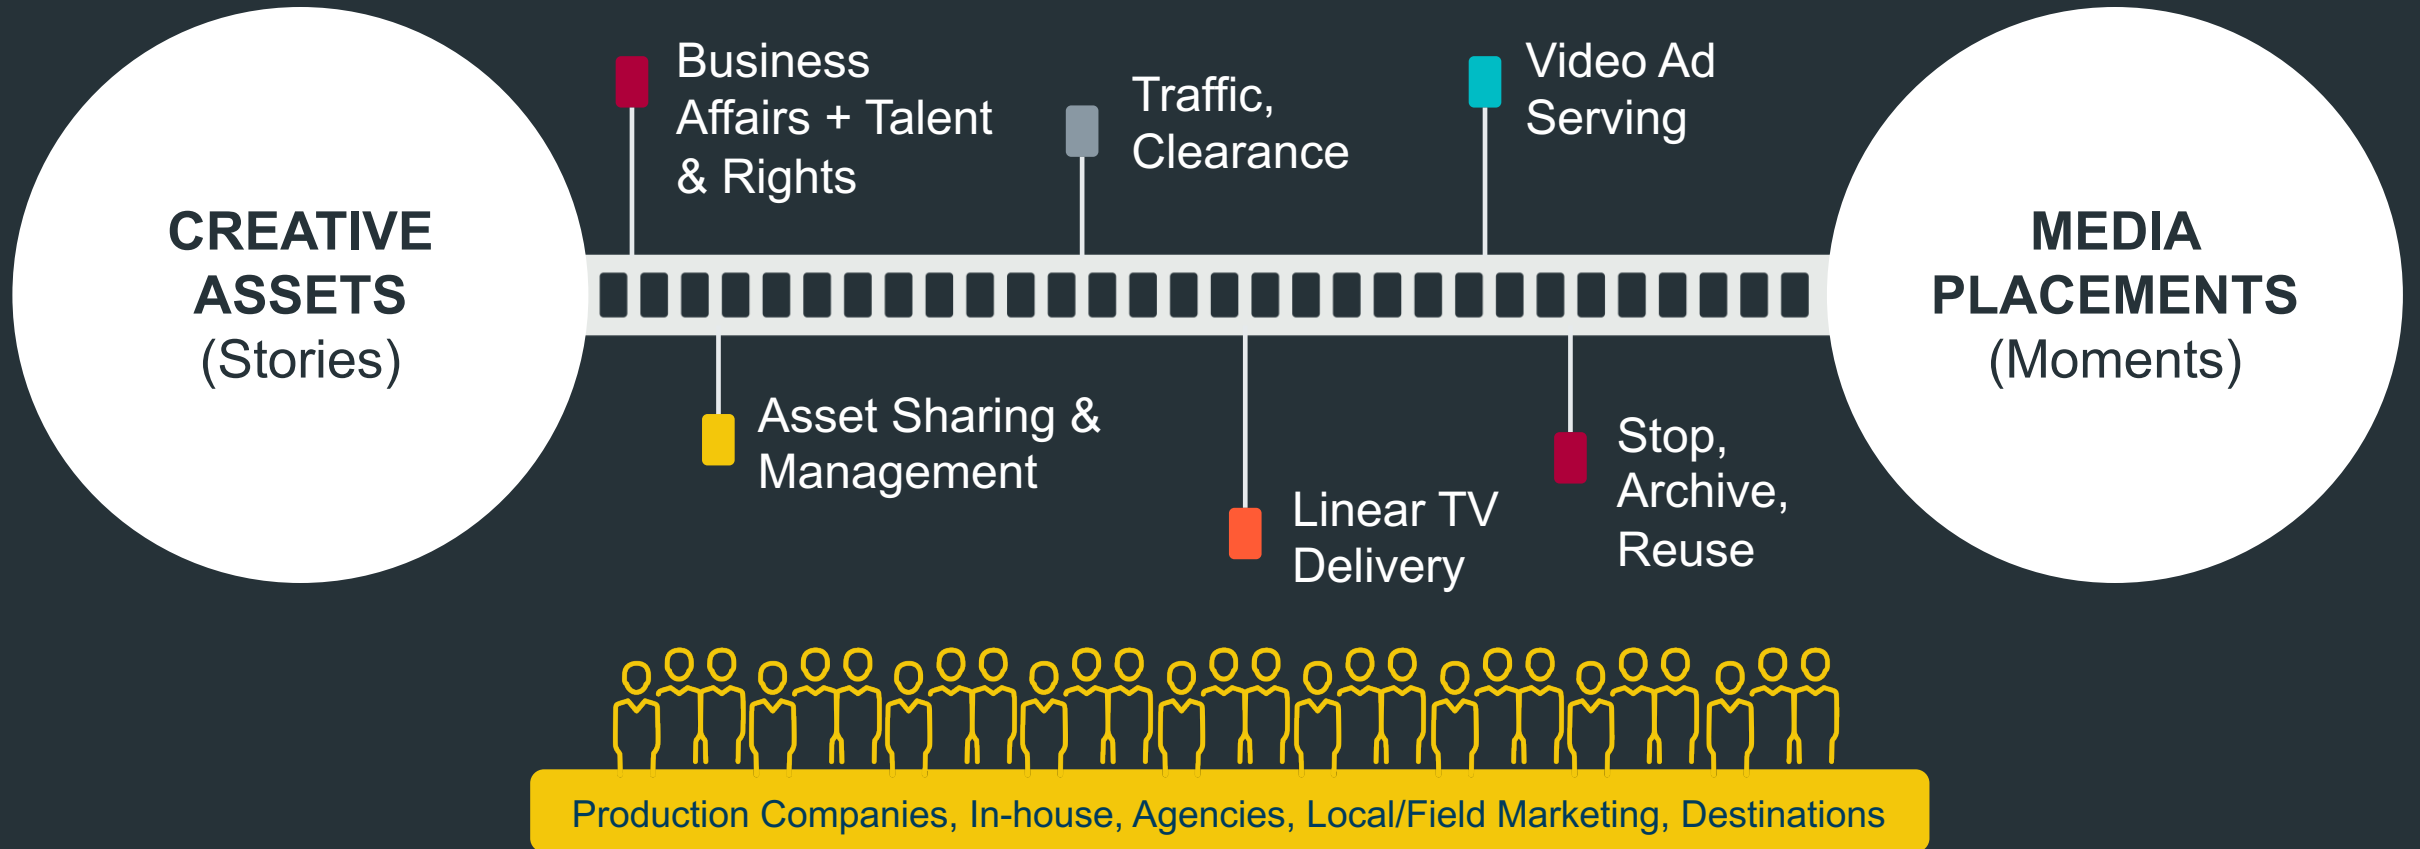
CREATIVE ASSETS
(Stories)

Business Affairs + Talent & Rights

Traffic, Clearance

Video Ad Serving

MEDIA PLACEMENTS
(Moments)

Asset Sharing & Management

Linear TV Delivery

Stop, Archive, Reuse

Production Companies, In-house, Agencies, Local/Field Marketing, Destinations